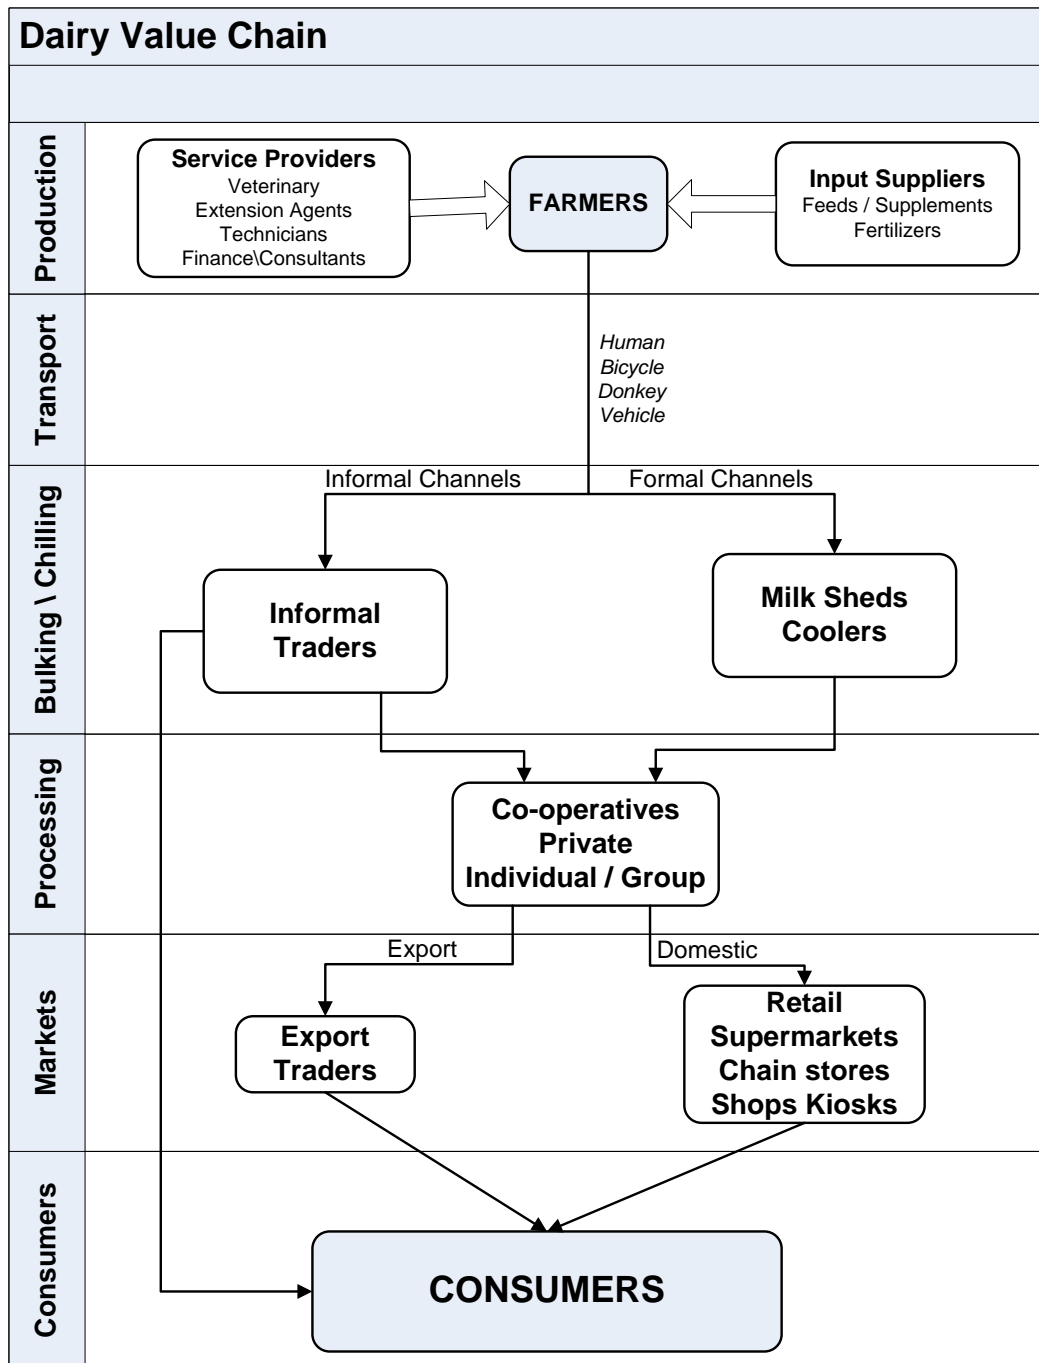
Dairy Value Chain

Production

Service Providers
Veterinary
Extension Agents
Technicians
Finance\Consultants

FARMERS

Input Suppliers
Feeds / Supplements
Fertilizers

Transport

Human
Bicycle
Donkey
Vehicle

Bulking \ Chilling

Informal Channels

Formal Channels

Informal Traders

Milk Sheds Coolers

Processing

Co-operatives
Private
Individual / Group

Markets

Export

Domestic

Export Traders

Retail
Supermarkets
Chain stores
Shops Kiosks

Consumers

CONSUMERS